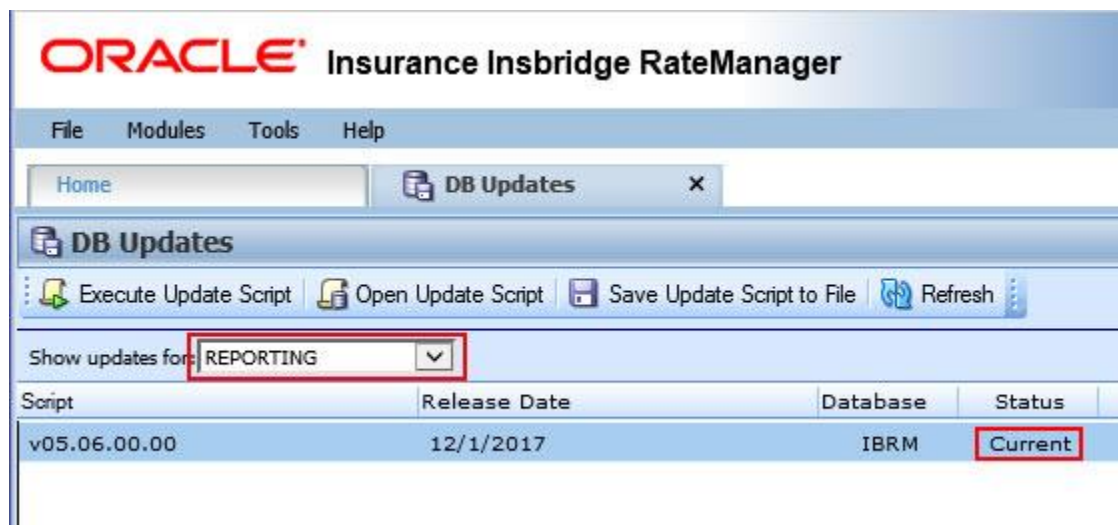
ORACLE Insurance Insbridge RateManager

File Modules Tools Help

Home DB Updates ×

DB Updates

Execute Update Script Open Update Script Save Update Script to File Refresh

Show updates for: REPORTING

| Script | Release Date | Database | Status |
|---|---|---|---|
| v05.06.00.00 | 12/1/2017 | IBRM | Current |